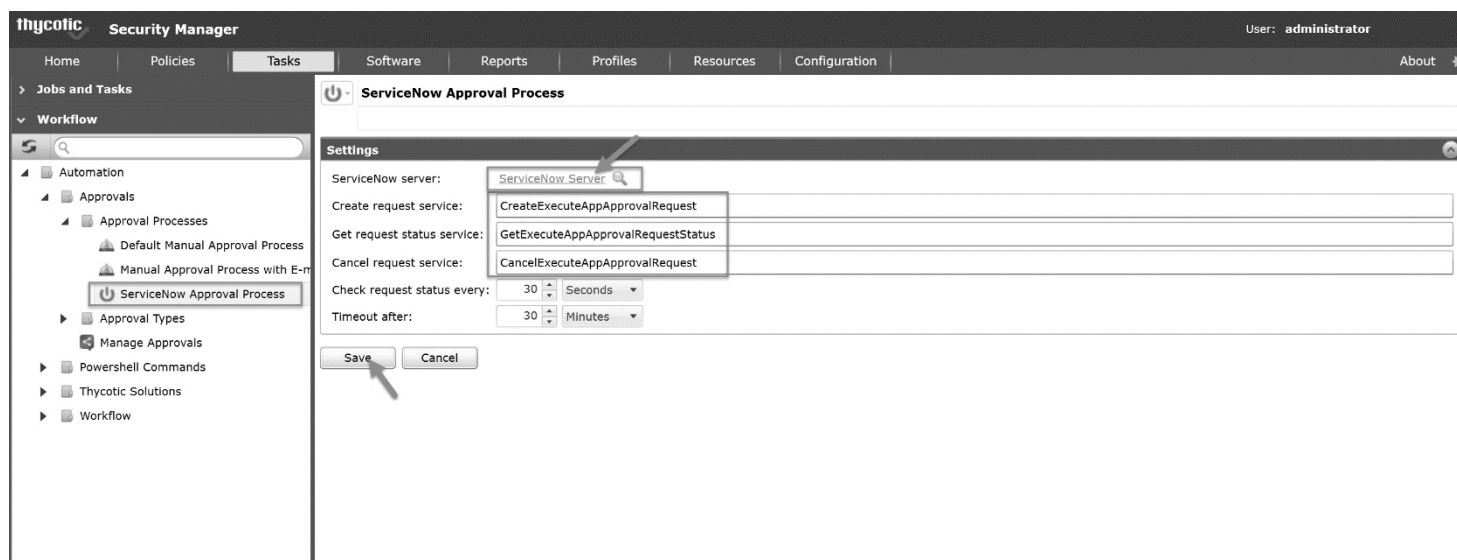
thycotic Security Manager

User: administrator

Home | Policies | Tasks | Software | Reports | Profiles | Resources | Configuration | About

> Jobs and Tasks

v Workflow

Automation
Approvals
Approval Processes
Default Manual Approval Process
Manual Approval Process with E-m
ServiceNow Approval Process
Approval Types
Manage Approvals
Powershell Commands
Thycotic Solutions
Workflow

ServiceNow Approval Process

Settings

ServiceNow server: ServiceNow Server
Create request service: CreateExecuteAppApprovalRequest
Get request status service: GetExecuteAppApprovalRequestStatus
Cancel request service: CancelExecuteAppApprovalRequest
Check request status every: 30 Seconds
Timeout after: 30 Minutes

Save Cancel